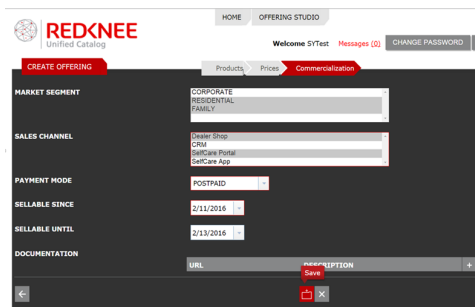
REDKNEE
Unified Catalog

HOME
OFFERING STUDIO

Welcome SYTest
Messages (0)
CHANGE PASSWORD

CREATE OFFERING

Products
Prices
Commercialization

MARKET SEGMENT
CORPORATE
RESIDENTIAL
FAMILY

SALES CHANNEL
Dealer Shop
CRM
SelfCare Portal
SelfCare App

PAYMENT MODE
POSTPAID

SELLABLE SINCE
2/11/2016

SELLABLE UNTIL
2/13/2016

DOCUMENTATION

| URL | DESCRIPTION |
|---|---|

Save